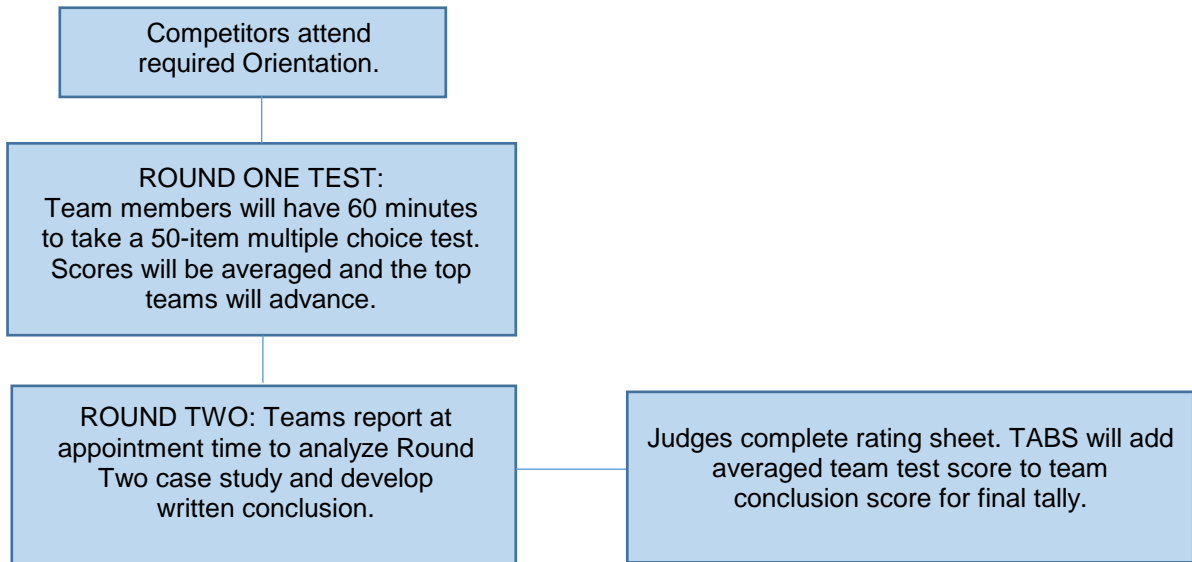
Competitors attend required Orientation.

ROUND ONE TEST:
Team members will have 60 minutes to take a 50-item multiple choice test. Scores will be averaged and the top teams will advance.

ROUND TWO: Teams report at appointment time to analyze Round Two case study and develop written conclusion.

Judges complete rating sheet. TABS will add averaged team test score to team conclusion score for final tally.